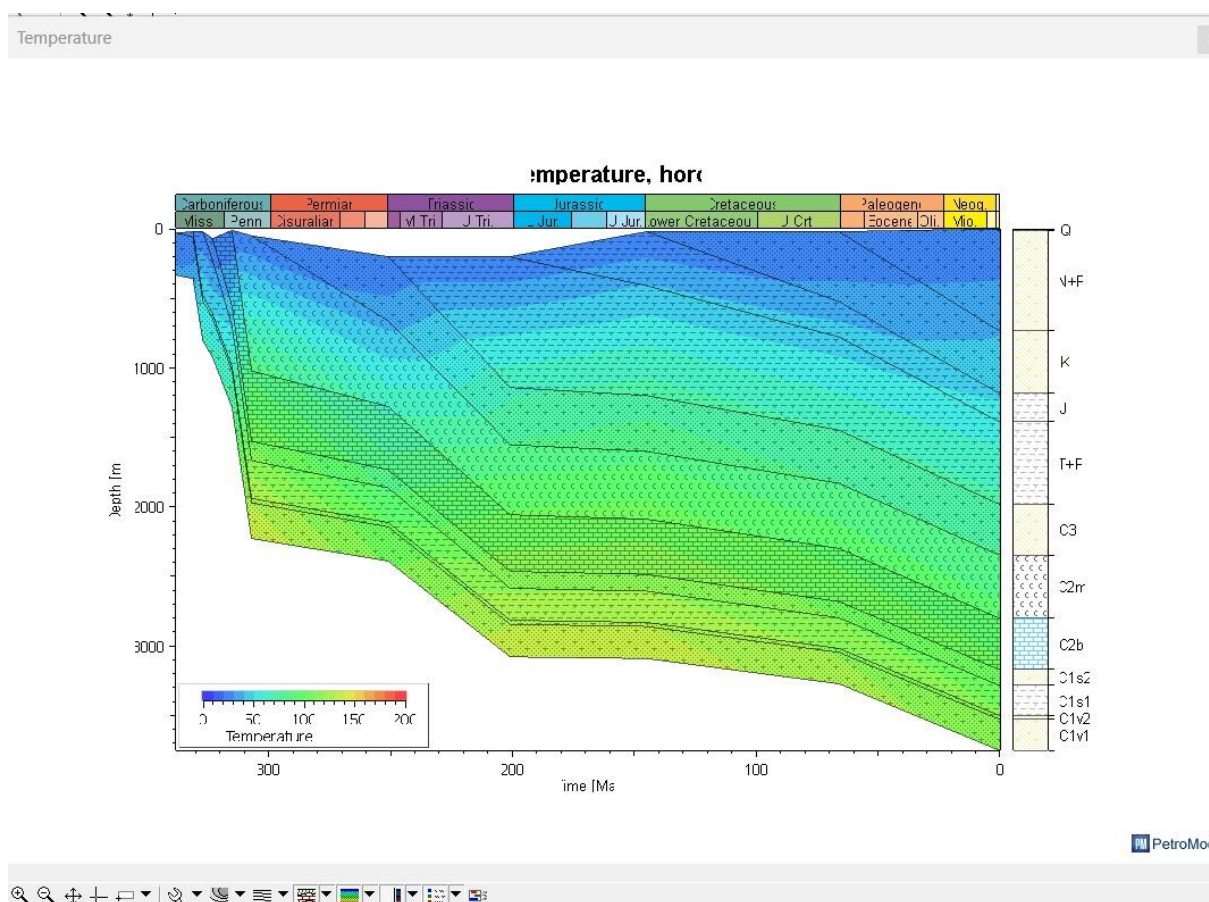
Temperature

:mperature, hor(

Carboniferous | Permiar | Triassic | Jurassic | Cretaceous | Paleogene | Neog.
Miss | Penn | Cisuraliar | M Tri | U Tri | L Jur. | U Jur. | ower Cretaceou | U Crt | Eocene | Oli. | Mio.

0
1000
2000
3000
Depth [m

0 50 100 150 200
Temperature

300
200
100
0
Time [Ma

Q
N+F
K
J
T+F
C3
C2m
C2b
C1s2
C1s1
C1v2
C1v1

PM PetroMo